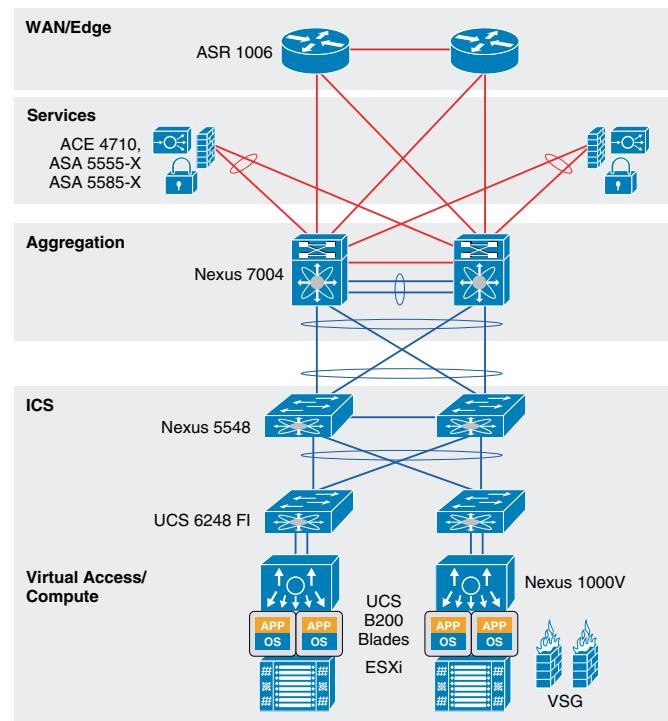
WAN/Edge

ASR 1006

Services

ACE 4710, ASA 5555-X ASA 5585-X

Aggregation

Nexus 7004

ICS

Nexus 5548

UCS 6248 FI

Virtual Access/ Compute

UCS B200 Blades

Nexus 1000V

APP OS

APP OS

APP OS

APP OS

ESXi

VSG